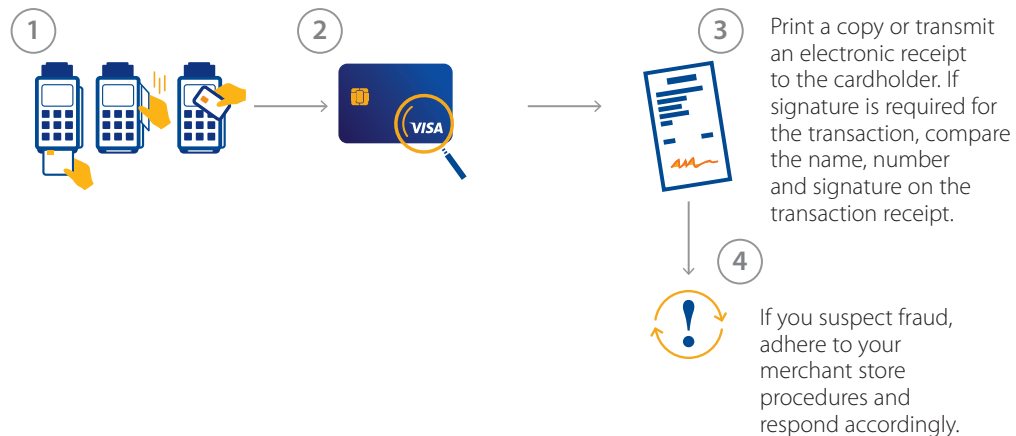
1

2

VISA

3

Print a copy or transmit an electronic receipt to the cardholder. If signature is required for the transaction, compare the name, number and signature on the transaction receipt.

4

If you suspect fraud, adhere to your merchant store procedures and respond accordingly.